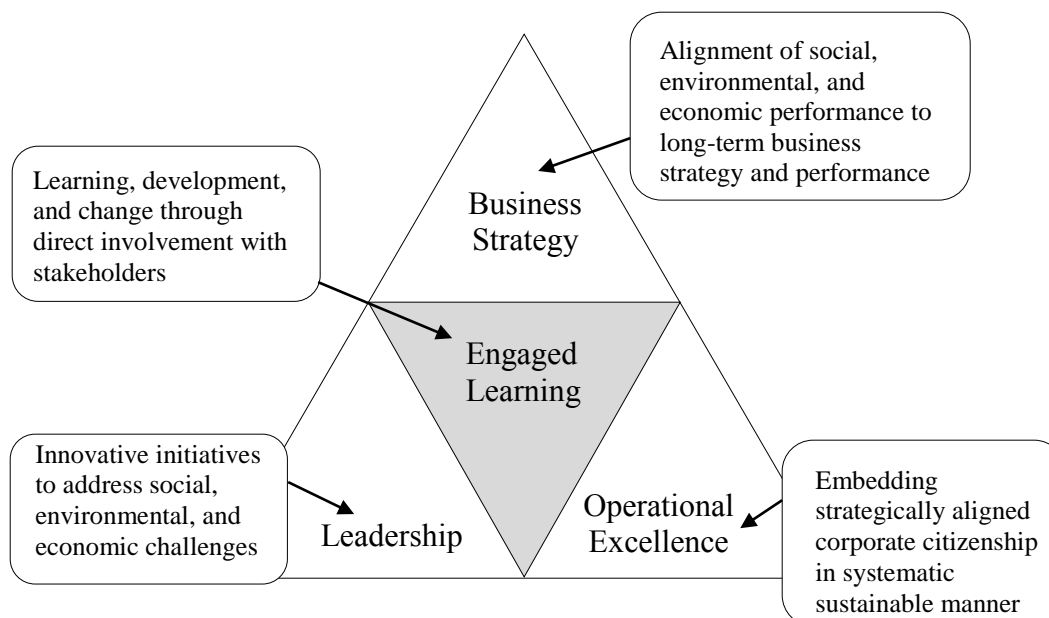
Alignment of social, environmental, and economic performance to long-term business strategy and performance

Learning, development, and change through direct involvement with stakeholders

Business Strategy

Engaged Learning

Innovative initiatives to address social, environmental, and economic challenges

Leadership

Operational Excellence

Embedding strategically aligned corporate citizenship in systematic sustainable manner